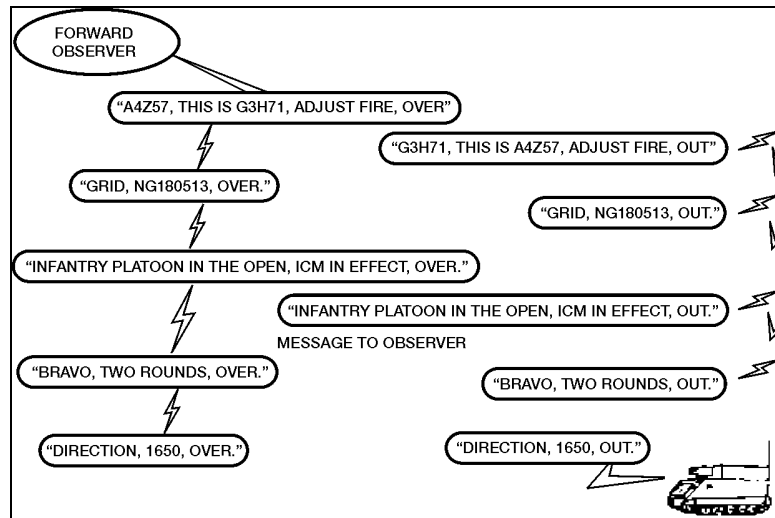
FORWARD OBSERVER

"A4Z57, THIS IS G3H71, ADJUST FIRE, OVER"

"G3H71, THIS IS A4Z57, ADJUST FIRE, OUT"

"GRID, NG180513, OVER."

"GRID, NG180513, OUT."

"INFANTRY PLATOON IN THE OPEN, ICM IN EFFECT, OVER."

"INFANTRY PLATOON IN THE OPEN, ICM IN EFFECT, OUT."

MESSAGE TO OBSERVER

"BRAVO, TWO ROUNDS, OVER."

"BRAVO, TWO ROUNDS, OUT."

"DIRECTION, 1650, OVER."

"DIRECTION, 1650, OUT."